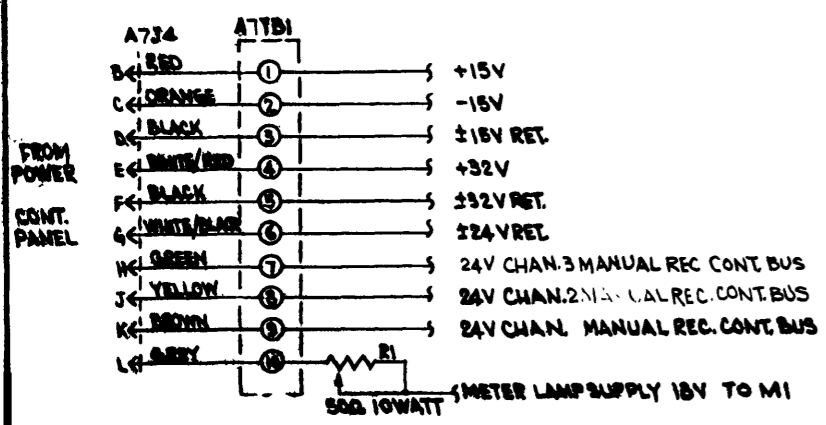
A7J4
A7TB1

FROM POWER CONT. PANEL

B RED ① +15V
C ORANGE ② -15V
D BLACK ③ ±15V RET.
E WHITE/RED ④ +32V
F BLACK ⑤ ±32V RET.
G WHITE/BLACK ⑥ ±24V RET.
H GREEN ⑦ 24V CHAN.3 MANUAL REC. CONT. BUS
J YELLOW ⑧ 24V CHAN.2 MANUAL REC. CONT. BUS
K BROWN ⑨ 24V CHAN. MANUAL REC. CONT. BUS
L GREY ⑩ R1
50Ω 10WATT
METER LAMP SUPPLY 18V TO M1